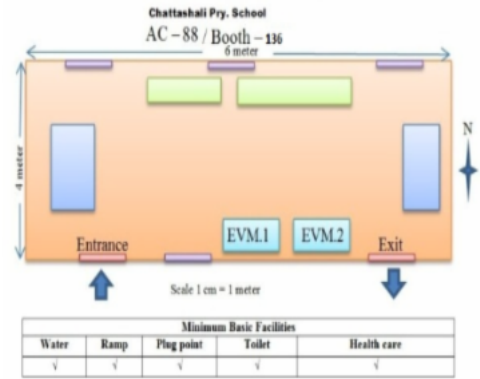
Chattashali Pry. School

AC – 88 / Booth – 136

6 meter

4 meter

N

EVM.1

EVM.2

Entrance

Exit

Scale 1 cm = 1 meter

| Minimum Basic Facilities | | | | |
|---|---|---|---|---|
| Water | Ramp | Plug point | Toilet | Health care |
| √ | √ | √ | √ | √ |